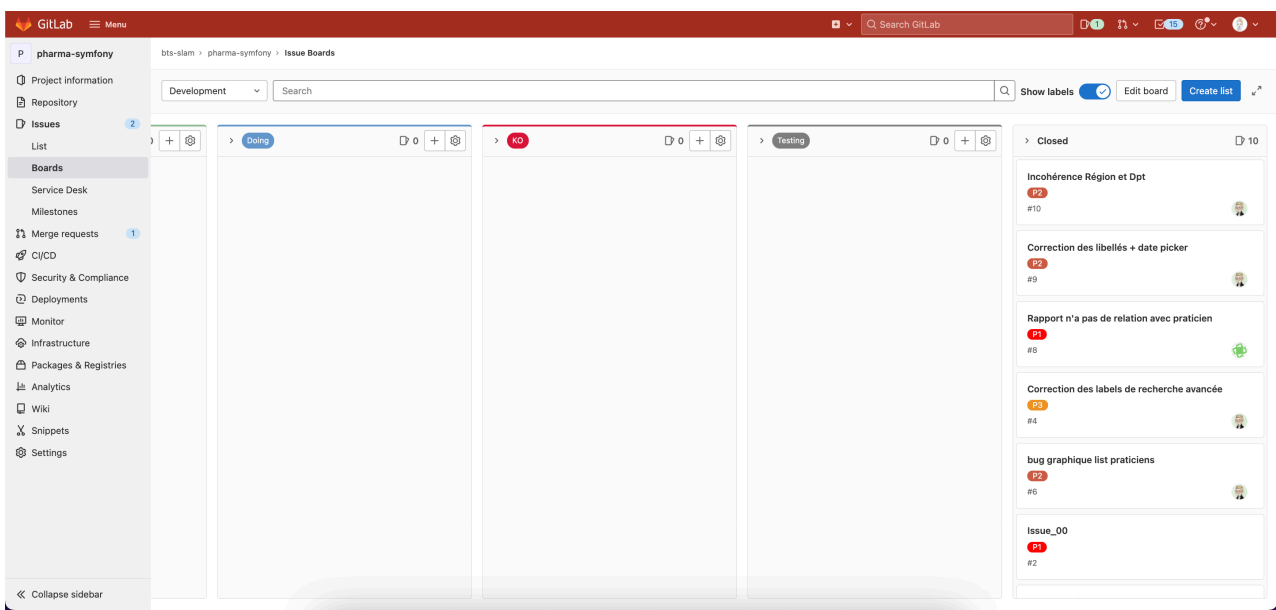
GitLab Menu

Search GitLab

1 15

P pharma-symfony

Project information
Repository
Issues 2
List
Boards
Service Desk
Milestones
Merge requests 1
CI/CD
Security & Compliance
Deployments
Monitor
Infrastructure
Packages & Registries
Analytics
Wiki
Snippets
Settings

« Collapse sidebar

bts-slam > pharma-symfony > Issue Boards

Development

Search

Show labels

Edit board

Create list

Doing 0

KO 0

Testing 0

Closed 10

Incohérence Région et Dpt
P2
#10

Correction des libellés + date picker
P2
#9

Rapport n'a pas de relation avec praticien
P1
#8

Correction des labels de recherche avancée
P3
#4

bug graphique list praticiens
P2
#6

Issue_00
P1
#2